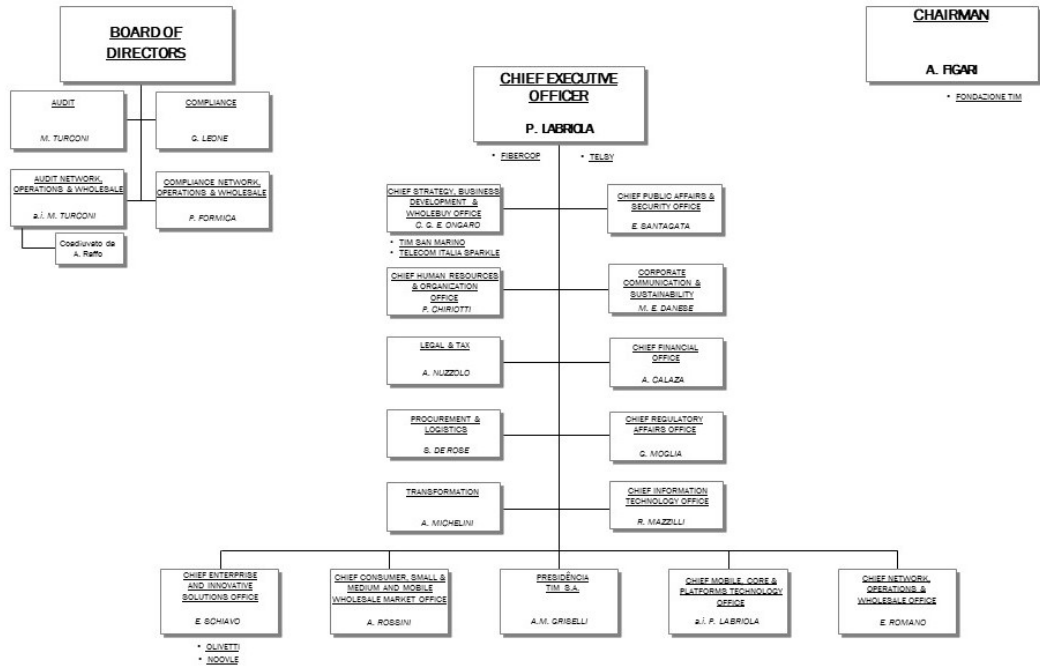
BOARD OF DIRECTORS

AUDIT
M. TURCONI

COMPLIANCE
G. LEONE

AUDIT NETWORK, OPERATIONS & WHOLESALE
a.i. M. TURCONI

COMPLIANCE NETWORK, OPERATIONS & WHOLESALE
F. FORMICA

Coadiuvato da A. Raffo

CHIEF EXECUTIVE OFFICER
P. LABRIOLA

• FIBERCOP
• TELSY

CHAIRMAN
A. FIGARI

• FONDAZIONE TIM

CHIEF STRATEGY, BUSINESS DEVELOPMENT & WHOLEBUY OFFICE
C. G. E. ONGARO

• TIM SAN MARINO
• TELECOM ITALIA SPARKLE

CHIEF PUBLIC AFFAIRS & SECURITY OFFICE
E. SANTAGATA

CHIEF HUMAN RESOURCES & ORGANIZATION OFFICE
P. CHIRIOTTI

CORPORATE COMMUNICATION & SUSTAINABILITY
M. E. DANESE

LEGAL & TAX
A. NUZZOLO

CHIEF FINANCIAL OFFICE
A. CALAZA

PROCUREMENT & LOGISTICS
S. DE ROSE

CHIEF REGULATORY AFFAIRS OFFICE
G. MOGLIA

TRANSFORMATION
A. MICHELINI

CHIEF INFORMATION TECHNOLOGY OFFICE
R. MAZZILLI

CHIEF ENTERPRISE AND INNOVATIVE SOLUTIONS OFFICE
E. SCHIAVO

• OLIVETTI
• NOOVLE

CHIEF CONSUMER, SMALL & MEDIUM AND MOBILE WHOLESALE MARKET OFFICE
A. ROSSINI

PRESIDÊNCIA TIM S.A.
A.M. GRISELLI

CHIEF MOBILE, CORE & PLATFORMS TECHNOLOGY OFFICE
a.i. P. LABRIOLA

CHIEF NETWORK, OPERATIONS & WHOLESALE OFFICE
E. ROMANO